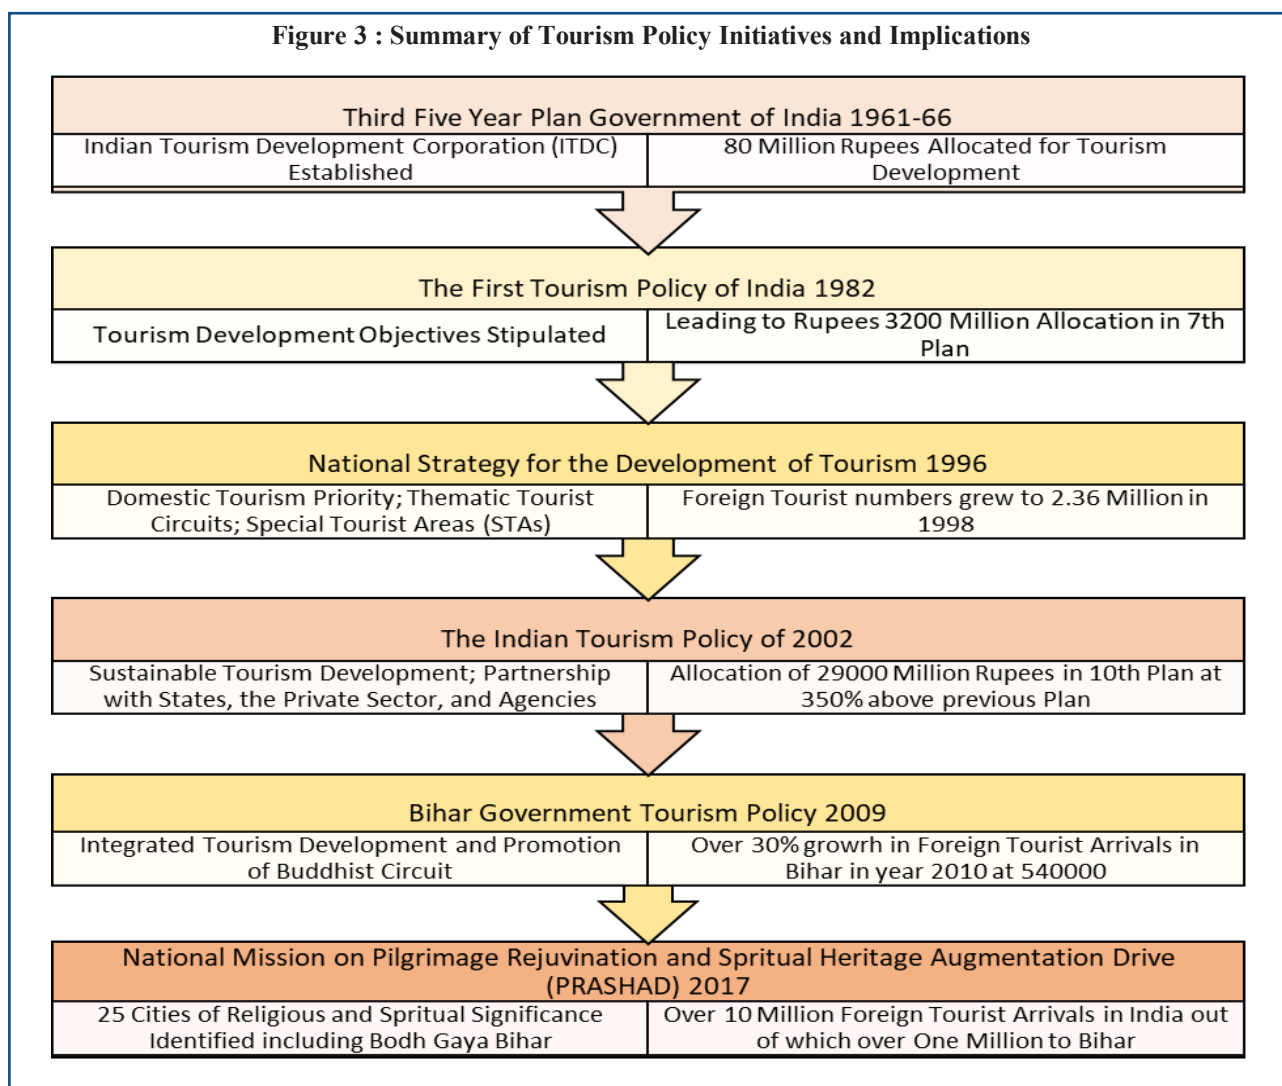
Figure 3 : Summary of Tourism Policy Initiatives and Implications

Third Five Year Plan Government of India 1961-66

| Indian Tourism Development Corporation (ITDC) Established | 80 Million Rupees Allocated for Tourism Development |
|---|---|

The First Tourism Policy of India 1982

| Tourism Development Objectives Stipulated | Leading to Rupees 3200 Million Allocation in 7th Plan |
|---|---|

National Strategy for the Development of Tourism 1996

| Domestic Tourism Priority; Thematic Tourist Circuits; Special Tourist Areas (STAs) | Foreign Tourist numbers grew to 2.36 Million in 1998 |
|---|---|

The Indian Tourism Policy of 2002

| Sustainable Tourism Development; Partnership with States, the Private Sector, and Agencies | Allocation of 29000 Million Rupees in 10th Plan at 350% above previous Plan |
|---|---|

Bihar Government Tourism Policy 2009

| Integrated Tourism Development and Promotion of Buddhist Circuit | Over 30% growrh in Foreign Tourist Arrivals in Bihar in year 2010 at 540000 |
|---|---|

National Mission on Pilgrimage Rejuvination and Spritual Heritage Augmentation Drive (PRASHAD) 2017

| 25 Cities of Religious and Spritual Significance Identified including Bodh Gaya Bihar | Over 10 Million Foreign Tourist Arrivals in India out of which over One Million to Bihar |
|---|---|